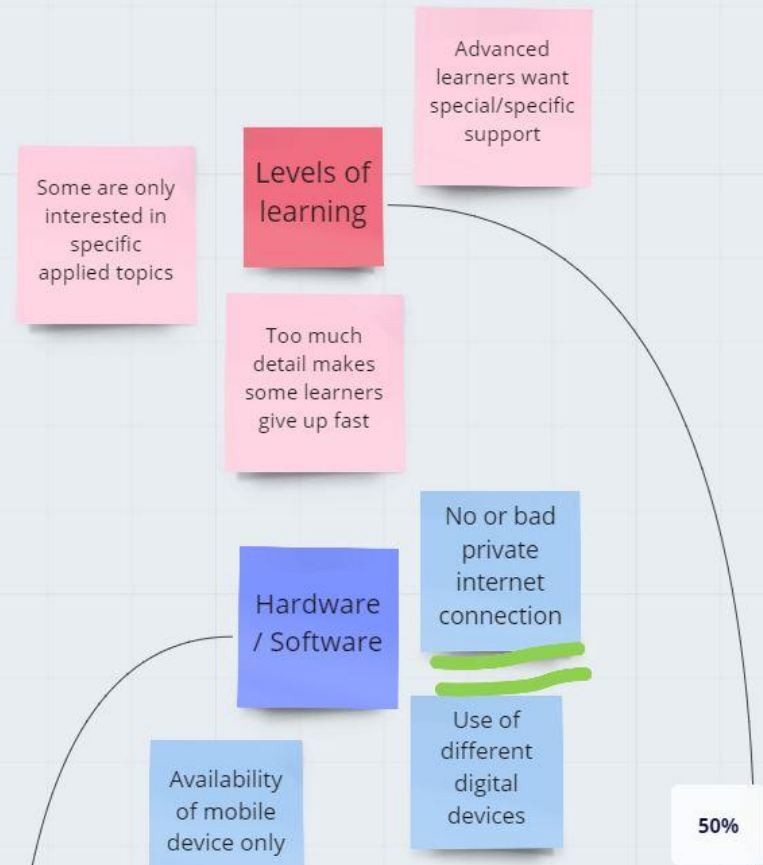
Advanced learners want special/specific support

Some are only interested in specific applied topics

Levels of learning

Too much detail makes some learners give up fast

No or bad private internet connection

Hardware / Software

Use of different digital devices

Availability of mobile device only

50%